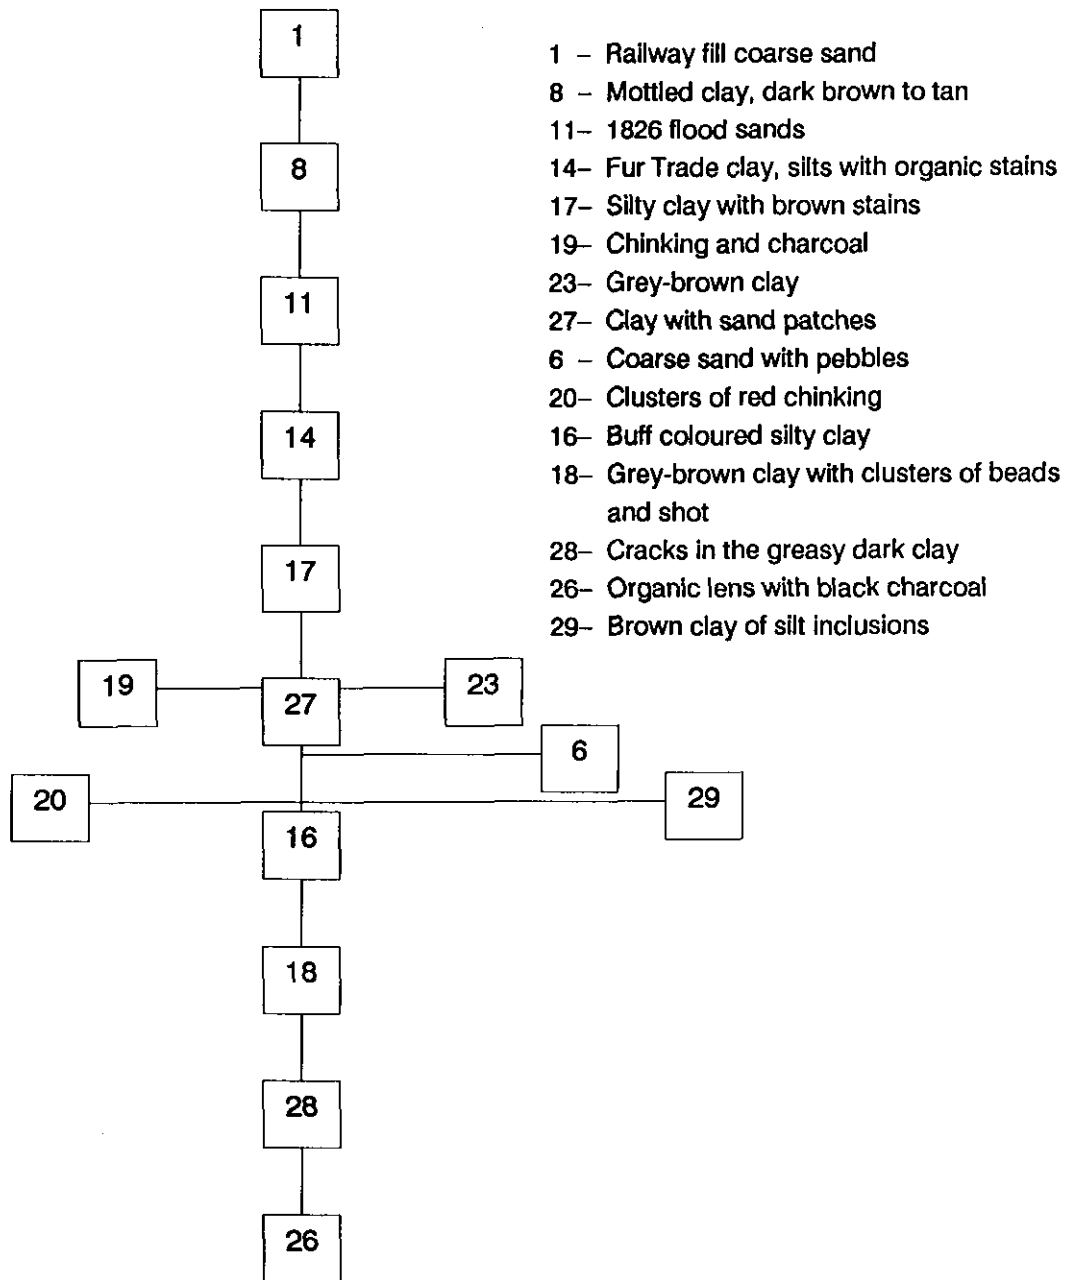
1
8
11
14
17
19
27
23
6
20
29
16
18
28
26

1 – Railway fill coarse sand
8 – Mottled clay, dark brown to tan
11– 1826 flood sands
14– Fur Trade clay, silts with organic stains
17– Silty clay with brown stains
19– Chinking and charcoal
23– Grey-brown clay
27– Clay with sand patches
6 – Coarse sand with pebbles
20– Clusters of red chinking
16– Buff coloured silty clay
18– Grey-brown clay with clusters of beads and shot
28– Cracks in the greasy dark clay
26– Organic lens with black charcoal
29– Brown clay of silt inclusions